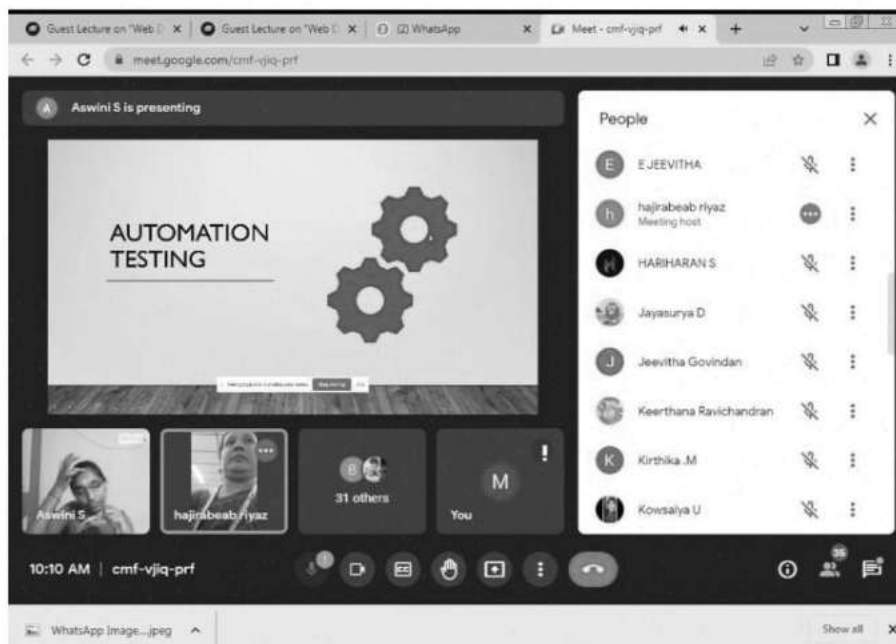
Guest Lecture on "Web D × | Guest Lecture on "Web D × | (2) WhatsApp × | Meet - cmf-vjiq-prf × | +

meet.google.com/cmf-vjiq-prf

A Aswini S is presenting

AUTOMATION TESTING

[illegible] Stop sharing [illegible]

Aswini S

hajirabeab riyaz

B 31 others

M You

People ×

E E JEEVITHA

h hajirabeab riyaz Meeting host

HARIHARAN S

Jayasurya D

J Jeevitha Govindan

Keerthana Ravichandran

K Kirthika .M

Kowsalya U

10:10 AM | cmf-vjiq-prf

35

WhatsApp Image....jpeg ^

Show all ×